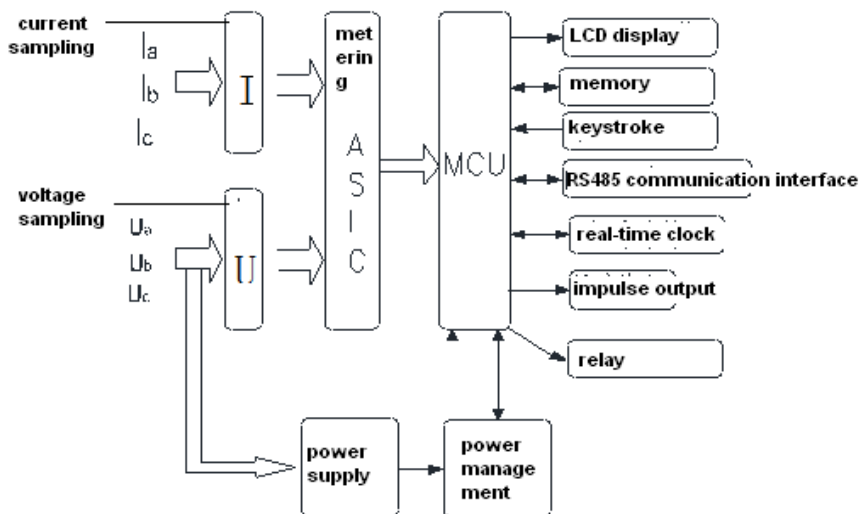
current sampling

$I_a$

$I_b$

$I_c$

I

voltage sampling

$U_a$

$U_b$

$U_c$

U

metering

A S I C

MCU

LCD display

memory

keystroke

RS485 communication interface

real-time clock

impulse output

relay

power supply

power management